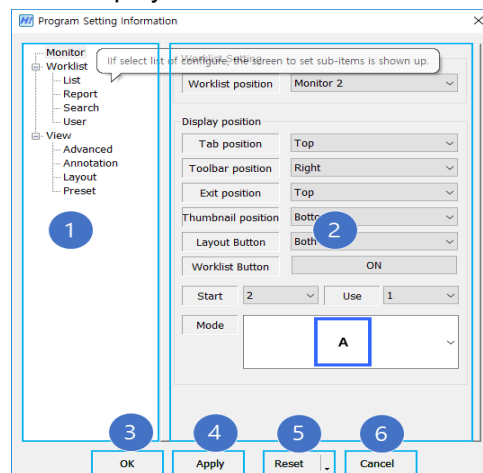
Program Setting Information

Monitor
Worklist
List
Report
Search
User
View
Advanced
Annotation
Layout
Preset

IIf select list of configure, the screen to set sub-items is shown up.

Worklist Setting

Worklist position | Monitor 2

Display position

Tab position | Top
Toolbar position | Right
Exit position | Top
Thumbnail position | Botto
Layout Button | Both
Worklist Button | ON

Start | 2 | Use | 1

Mode | A

1
2
3
4
5
6

OK
Apply
Reset
Cancel